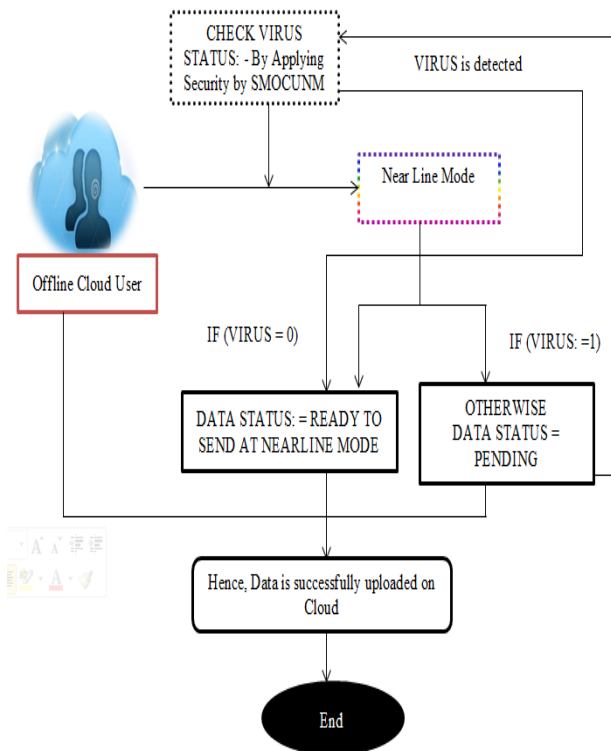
CHECK VIRUS STATUS: - By Applying Security by SMOCUNM

VIRUS is detected

Near Line Mode

Offline Cloud User

IF (VIRUS = 0)

IF (VIRUS: =1)

DATA STATUS: = READY TO SEND AT NEARLINE MODE

OTHERWISE DATA STATUS = PENDING

Hence, Data is successfully uploaded on Cloud

End